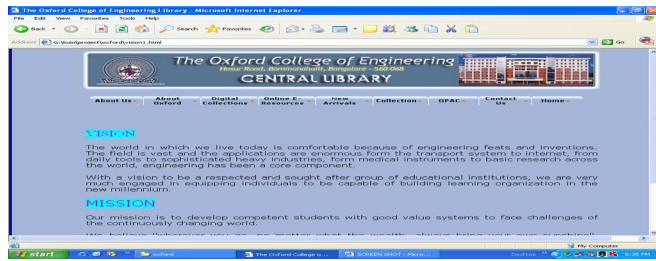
The Oxford College of Engineering Library - Microsoft Internet Explorer

File Edit View Favorites Tools Help

Back Search Favorites

Address G:\lvalproject\oxford\vision1.html

Go

The Oxford College of Engineering
Hosur Road, Bommanahalli, Bangalore - 560 068
CENTRAL LIBRARY

About Us | About Oxford | Digital Collections | Online E-Resources | New Arrivals | Collection | OPAC | Contact Us | Home

VISION

The world in which we live today is comfortable because of engineering feats and inventions. The field is vast and the applications are enormous form the transport system to internet, from daily tools to sophisticated heavy industries, form medical instruments to basic research across the world, engineering has been a core component.

With a vision to be a respected and sought after group of educational institutions, we are very much engaged in equipping individuals to be capable of building learning organization in the new millennium.

MISSION

Our mission is to develop competent students with good value systems to face challenges of the continuously changing world.

We believe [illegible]

My Computer

start | oxford | The Oxford College o... | SCREEN SHOT - Micro... | Desktop | 6:25 PM